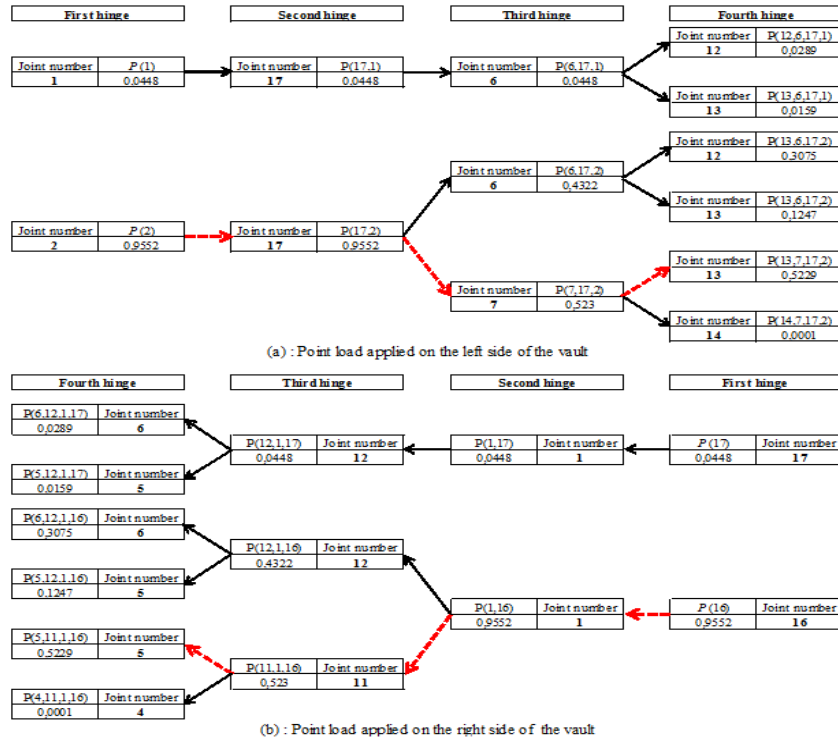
First hinge

Second hinge

Third hinge

Fourth hinge

| Joint number | $P(1)$ |
|---|---|
| 1 | 0,0448 |

| Joint number | P(17,1) |
|---|---|
| 17 | 0,0448 |

| Joint number | P(6,17,1) |
|---|---|
| 6 | 0,0448 |

| Joint number | P(12,6,17,1) |
|---|---|
| 12 | 0,0289 |

| Joint number | P(13,6,17,1) |
|---|---|
| 13 | 0,0159 |

| Joint number | P(13,6,17,2) |
|---|---|
| 12 | 0,3075 |

| Joint number | P(6,17,2) |
|---|---|
| 6 | 0,4322 |

| Joint number | P(13,6,17,2) |
|---|---|
| 13 | 0,1247 |

| Joint number | $P(2)$ |
|---|---|
| 2 | 0,9552 |

| Joint number | P(17,2) |
|---|---|
| 17 | 0,9552 |

| Joint number | P(13,7,17,2) |
|---|---|
| 13 | 0,5229 |

| Joint number | P(7,17,2) |
|---|---|
| 7 | 0,523 |

| Joint number | P(14,7,17,2) |
|---|---|
| 14 | 0,0001 |

(a) : Point load applied on the left side of the vault

Fourth hinge

Third hinge

Second hinge

First hinge

| P(6,12,1,17) | Joint number |
|---|---|
| 0,0289 | 6 |

| P(12,1,17) | Joint number |
|---|---|
| 0,0448 | 12 |

| P(1,17) | Joint number |
|---|---|
| 0,0448 | 1 |

| $P(17)$ | Joint number |
|---|---|
| 0,0448 | 17 |

| P(5,12,1,17) | Joint number |
|---|---|
| 0,0159 | 5 |

| P(6,12,1,16) | Joint number |
|---|---|
| 0,3075 | 6 |

| P(12,1,16) | Joint number |
|---|---|
| 0,4322 | 12 |

| P(5,12,1,16) | Joint number |
|---|---|
| 0,1247 | 5 |

| P(1,16) | Joint number |
|---|---|
| 0,9552 | 1 |

| $P(16)$ | Joint number |
|---|---|
| 0,9552 | 16 |

| P(5,11,1,16) | Joint number |
|---|---|
| 0,5229 | 5 |

| P(11,1,16) | Joint number |
|---|---|
| 0,523 | 11 |

| P(4,11,1,16) | Joint number |
|---|---|
| 0,0001 | 4 |

(b) : Point load applied on the right side of the vault